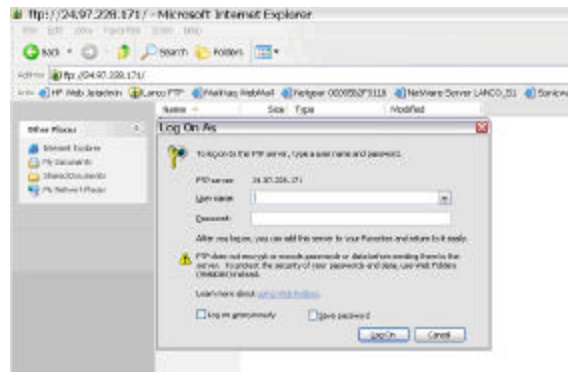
ftp://24.97.228.171/ - Microsoft Internet Explorer

File Edit View Favorites Tools Help

Back Search Folders

Address ftp://24.97.228.171/

Links HP Web Jetadmin Lanco FTP MailHaus WebMail Netgear 000958F3118 NetWare Server LANCO_S1 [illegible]

Name Size Type Modified

Other Places

Internet Explorer

My Documents

Shared Documents

My Network Places

Log On As

To log on to this FTP server, type a user name and password.

FTP server: 24.97.228.171

User name:

Password:

After you log on, you can add this server to your Favorites and return to it easily.

FTP does not encrypt or encode passwords or data before sending them to the server. To protect the security of your passwords and data, use Web Folders (WebDAV) instead.

Learn more about using Web Folders.

Log on anonymously

Save password

Log On Cancel